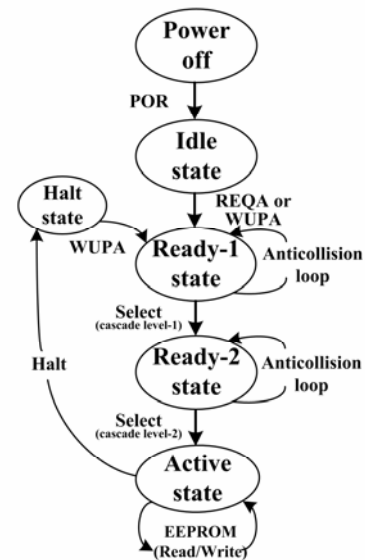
Power off

POR

Idle state

Halt state

REQA or WUPA

WUPA

Ready-1 state

Anticollision loop

Select
(cascade level-1)

Halt

Ready-2 state

Anticollision loop

Select
(cascade level-2)

Active state

EEPROM
(Read/Write)